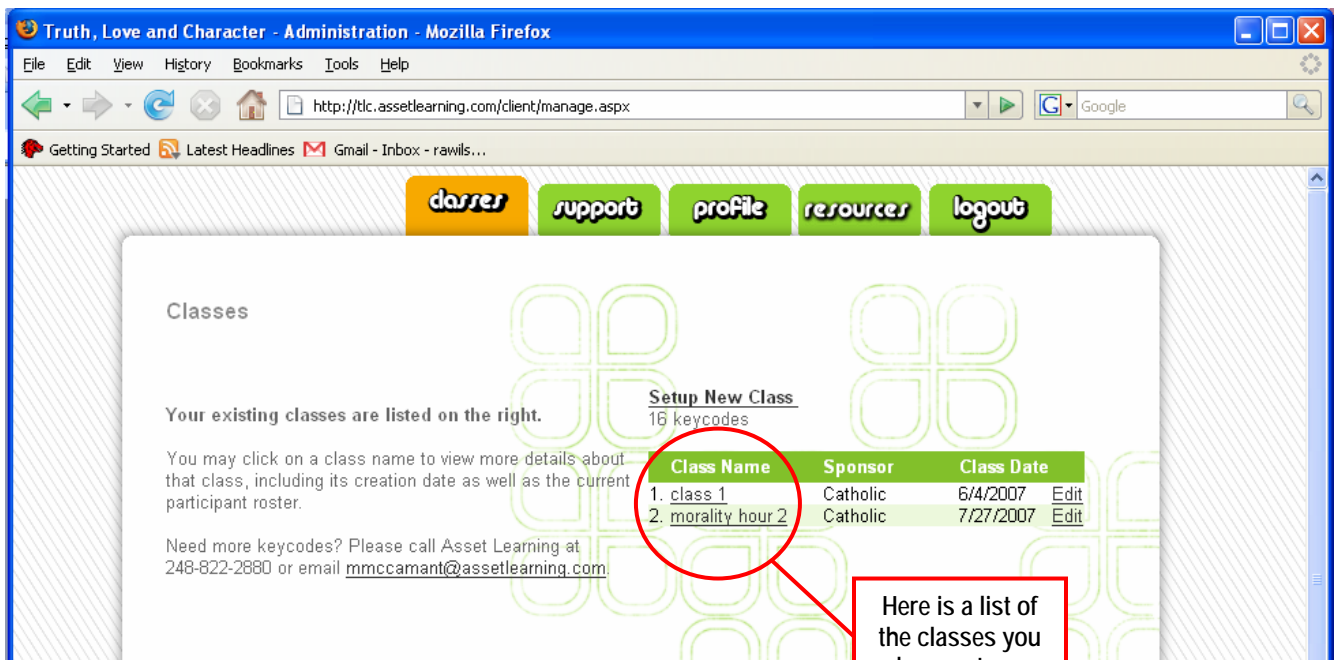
Truth, Love and Character - Administration - Mozilla Firefox

File Edit View History Bookmarks Tools Help

http://tlc.assetlearning.com/client/manage.aspx

Google

Getting Started Latest Headlines Gmail - Inbox - rawils...

classes support profile resources logout

Classes

Your existing classes are listed on the right.

You may click on a class name to view more details about that class, including its creation date as well as the current participant roster.

Need more keycodes? Please call Asset Learning at 248-822-2880 or email mmccamant@assetlearning.com.

Setup New Class
16 keycodes

| Class Name | Sponsor | Class Date | |
|---|---|---|---|
| 1. class 1 | Catholic | 6/4/2007 | Edit |
| 2. morality hour 2 | Catholic | 7/27/2007 | Edit |

Here is a list of the classes you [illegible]